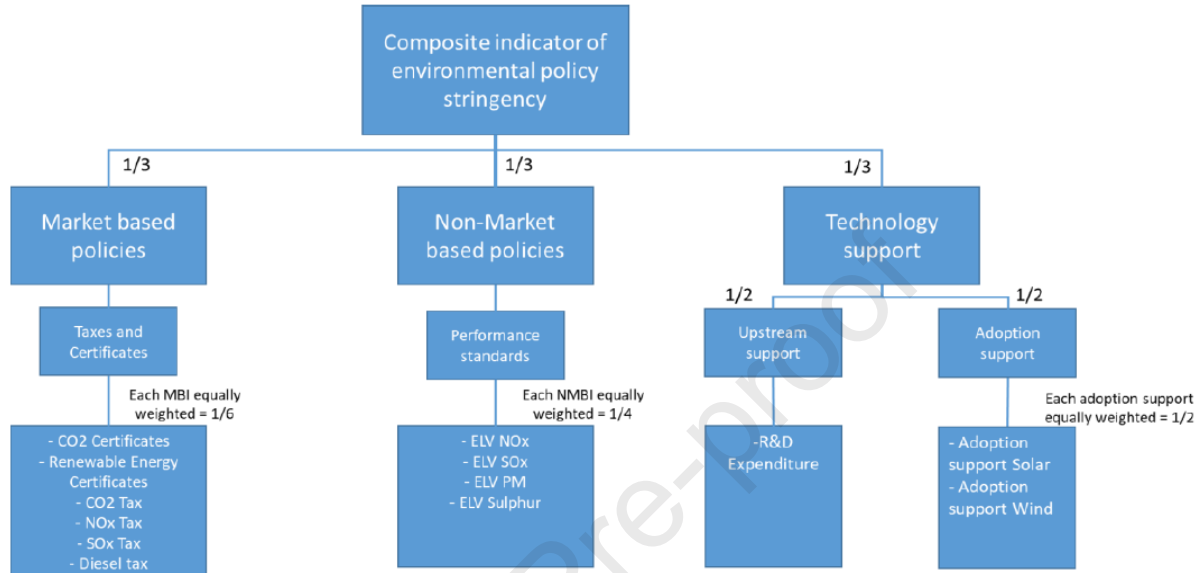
Composite indicator of environmental policy stringency

1/3

1/3

1/3

Market based policies

Non-Market based policies

Technology support

1/2

1/2

Taxes and Certificates

Performance standards

Upstream support

Adoption support

Each MBI equally weighted = 1/6

Each NMBI equally weighted = 1/4

Each adoption support equally weighted = 1/2

- CO2 Certificates
- Renewable Energy Certificates
- CO2 Tax
- NOx Tax
- SOx Tax
- Diesel tax

- ELV NOx
- ELV SOx
- ELV PM
- ELV Sulphur

-R&D Expenditure

- Adoption support Solar
- Adoption support Wind

Journal Pre-proof